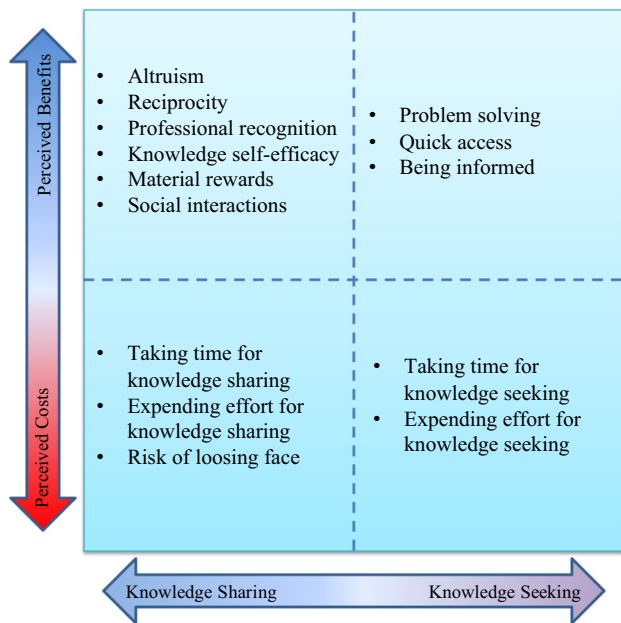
Perceived Benefits

Perceived Costs

- Altruism
- Reciprocity
- Professional recognition
- Knowledge self-efficacy
- Material rewards
- Social interactions

- Problem solving
- Quick access
- Being informed

- Taking time for knowledge sharing
- Expending effort for knowledge sharing
- Risk of loosing face

- Taking time for knowledge seeking
- Expending effort for knowledge seeking

Knowledge Sharing

Knowledge Seeking